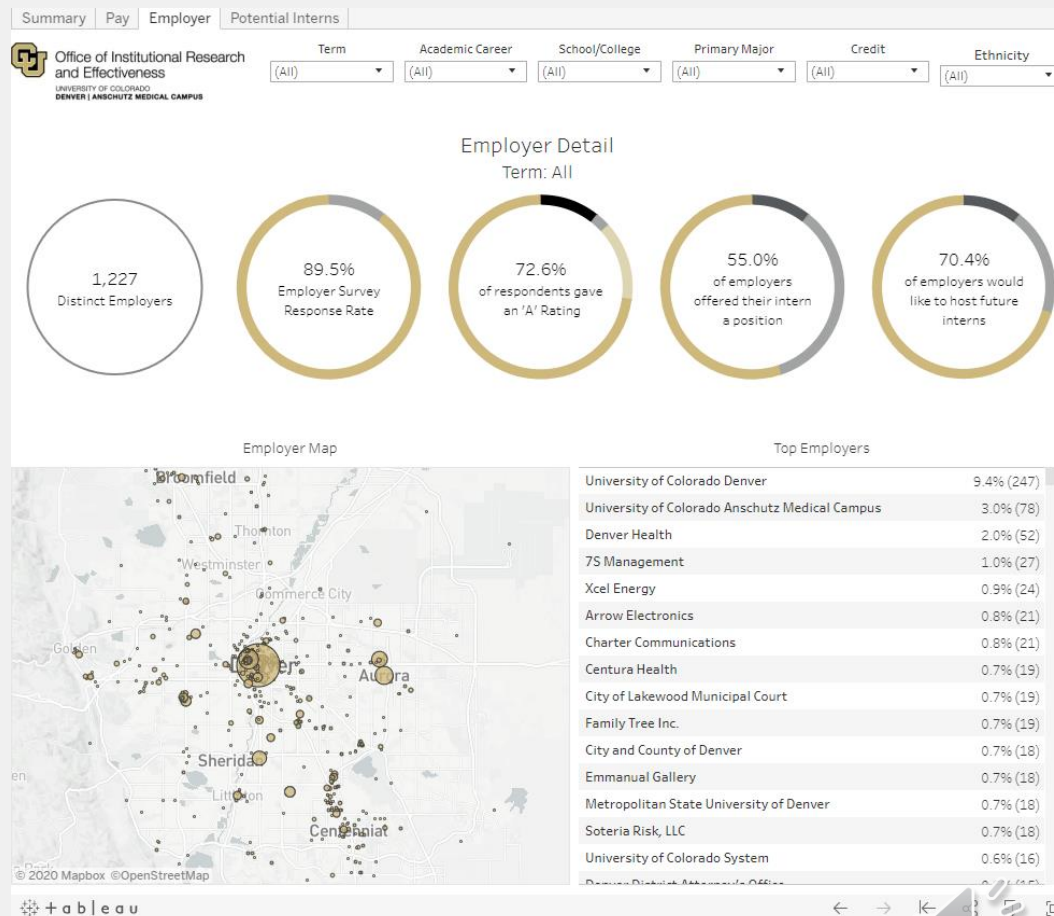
Summary | Pay | Employer | Potential Interns

Office of Institutional Research and Effectiveness
UNIVERSITY OF COLORADO
DENVER | ANSCHUTZ MEDICAL CAMPUS

Term (All)
Academic Career (All)
School/College (All)
Primary Major (All)
Credit (All)
Ethnicity (All)

Employer Detail
Term: All

1,227
Distinct Employers

89.5%
Employer Survey Response Rate

72.6%
of respondents gave an 'A' Rating

55.0%
of employers offered their intern a position

70.4%
of employers would like to host future interns

Employer Map

Broomfield
Thornton
Westminster
Commerce City
Golden
Denver
Aurora
Sheridan
Littleton
Centennial
© 2020 Mapbox ©OpenStreetMap

Top Employers

| | |
|---|---|
| University of Colorado Denver | 9.4% (247) |
| University of Colorado Anschutz Medical Campus | 3.0% (78) |
| Denver Health | 2.0% (52) |
| 7S Management | 1.0% (27) |
| Xcel Energy | 0.9% (24) |
| Arrow Electronics | 0.8% (21) |
| Charter Communications | 0.8% (21) |
| Centura Health | 0.7% (19) |
| City of Lakewood Municipal Court | 0.7% (19) |
| Family Tree Inc. | 0.7% (19) |
| City and County of Denver | 0.7% (18) |
| Emmanual Gallery | 0.7% (18) |
| Metropolitan State University of Denver | 0.7% (18) |
| Soteria Risk, LLC | 0.7% (18) |
| University of Colorado System | 0.6% (16) |
| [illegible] | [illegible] |

+ableau